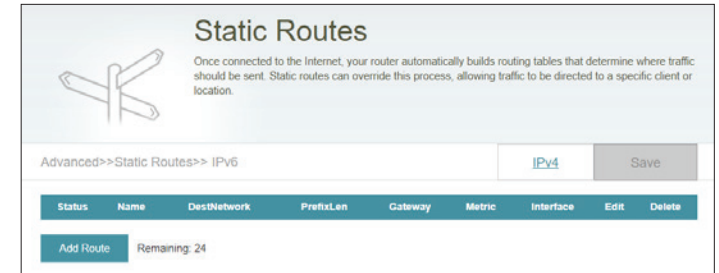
Static Routes

Once connected to the Internet, your router automatically builds routing tables that determine where traffic should be sent. Static routes can override this process, allowing traffic to be directed to a specific client or location.

Advanced>>Static Routes>> IPv6

IPv4

Save

| Status | Name | DestNetwork | PrefixLen | Gateway | Metric | Interface | Edit | Delete |
|---|---|---|---|---|---|---|---|---|

Add Route

Remaining: 24